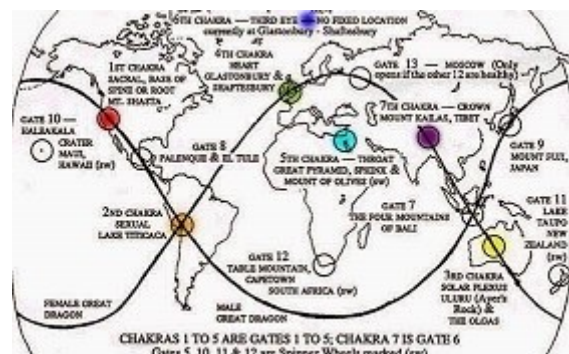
6TH CHAKRA — THIRD EYE — NO FIXED LOCATION currently at Glastonbury - Shaftesbury

1ST CHAKRA SACRAL, BASE OF SPINE OR ROOT MT. SHASTA

4TH CHAKRA HEART GLASTONBURY & SHAFTESBURY

GATE 13 — MOSCOW (Only opens if the other 12 are healthy)

GATE 10 — HALEAKALA CRATER MAUI, HAWAII (sw)

7TH CHAKRA — CROWN MOUNT KAILAS, TIBET

GATE 8 PALENQUE & EL TULE

GATE 9 MOUNT FUJI, JAPAN

5TH CHAKRA — THROAT GREAT PYRAMID, SPHINX & MOUNT OF OLIVES (sw)

2ND CHAKRA SEXUAL LAKE TITICACA

GATE 7 THE FOUR MOUNTAINS OF BALI

GATE 11 LAKE TAUPO NEW ZEALAND (sw)

GATE 12 TABLE MOUNTAIN, CAPETOWN SOUTH AFRICA (sw)

3RD CHAKRA SOLAR PLEXUS ULURU (Ayer's Rock) & THE OLGAS

FEMALE GREAT DRAGON

MALE GREAT DRAGON

CHAKRAS 1 TO 5 ARE GATES 1 TO 5; CHAKRA 7 IS GATE 6

Gates 5, 10, 11 & 12 are Spinner Wheels marked (sw)